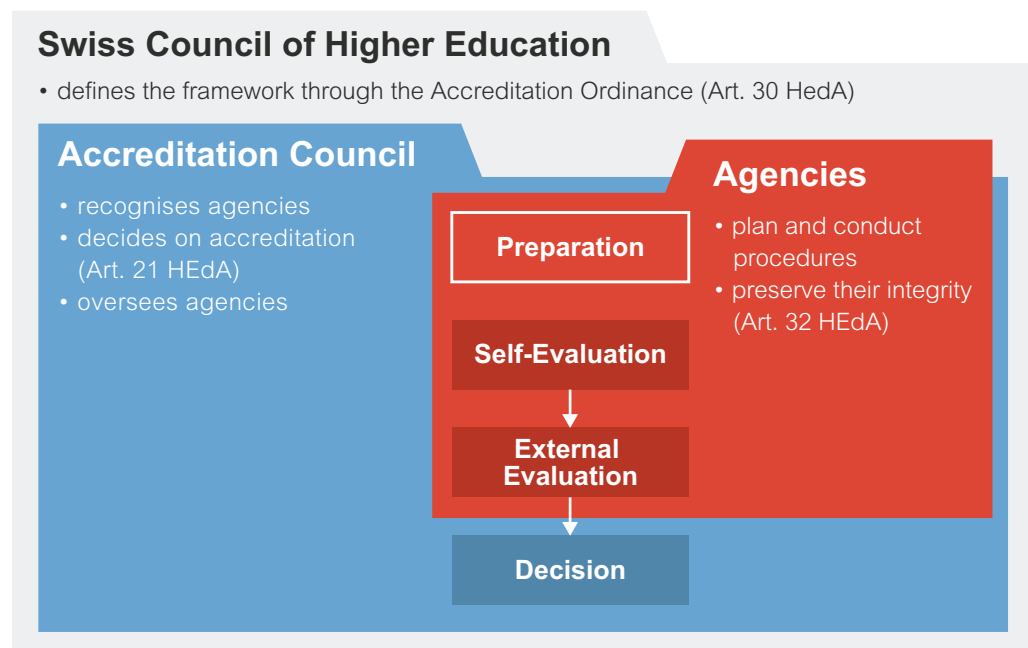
Swiss Council of Higher Education

• defines the framework through the Accreditation Ordinance (Art. 30 HedA)

Accreditation Council

• recognises agencies
• decides on accreditation (Art. 21 HEdA)
• oversees agencies

Agencies

• plan and conduct procedures
• preserve their integrity (Art. 32 HEdA)

Preparation

Self-Evaluation

External Evaluation

Decision